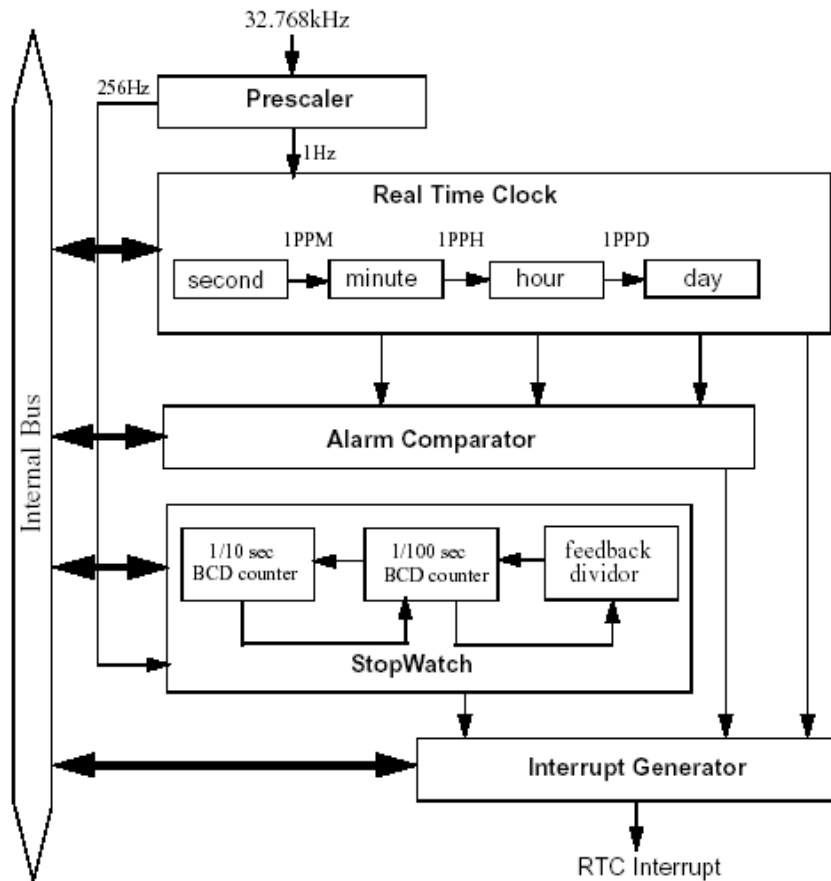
32.768kHz
256Hz
Prescaler
1Hz
Real Time Clock
1PPM
1PPH
1PPD
second
minute
hour
day
Internal Bus
Alarm Comparator
1/10 sec BCD counter
1/100 sec BCD counter
feedback dividor
StopWatch
Interrupt Generator
RTC Interrupt